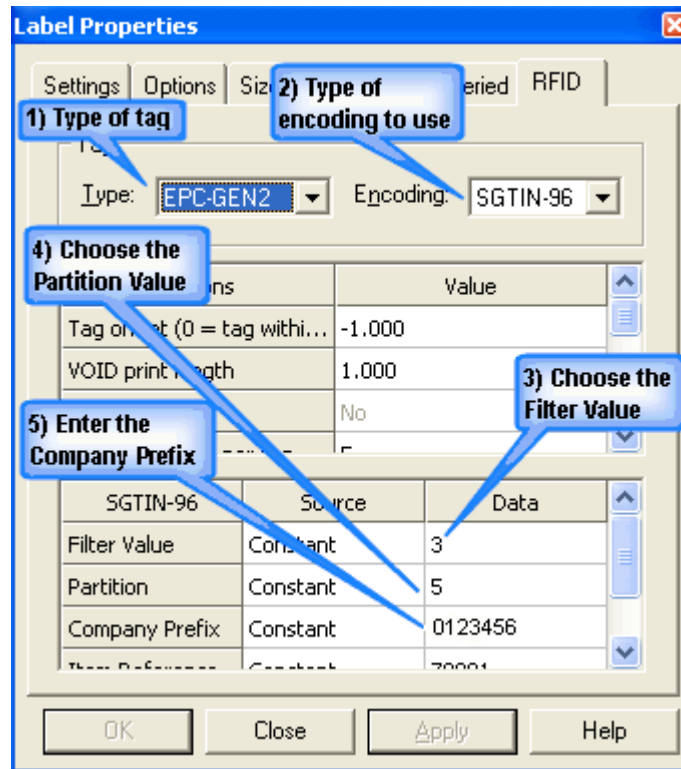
Label Properties

Settings | Options | Siz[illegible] | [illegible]eried | RFID

1) Type of tag

2) Type of encoding to use

Type: EPC-GEN2 Encoding: SGTIN-96

4) Choose the Partition Value

| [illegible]ons | Value |
|---|---|
| Tag o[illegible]t (0 = tag withi... | -1.000 |
| VOID print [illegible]ngth | 1.000 |
| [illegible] | No |
| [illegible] | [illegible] |

3) Choose the Filter Value

5) Enter the Company Prefix

| SGTIN-96 | So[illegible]rce | Data |
|---|---|---|
| Filter Value | Con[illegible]ant | 3 |
| Partition | Constant | 5 |
| Company Prefix | Constant | 0123456 |
| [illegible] | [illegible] | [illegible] |

OK | Close | Apply | Help